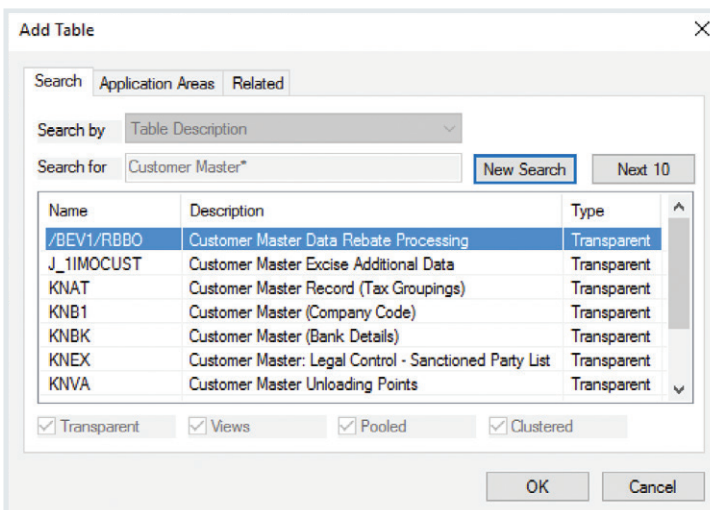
Add Table

Search | Application Areas | Related

Search by Table Description

Search for Customer Master*

New Search

Next 10

| Name | Description | Type |
|---|---|---|
| /BEV1/RBBO | Customer Master Data Rebate Processing | Transparent |
| J_1IMOCUST | Customer Master Excise Additional Data | Transparent |
| KNAT | Customer Master Record (Tax Groupings) | Transparent |
| KNB1 | Customer Master (Company Code) | Transparent |
| KNBK | Customer Master (Bank Details) | Transparent |
| KNEX | Customer Master: Legal Control - Sanctioned Party List | Transparent |
| KNVA | Customer Master Unloading Points | Transparent |

Transparent Views Pooled Clustered

OK Cancel